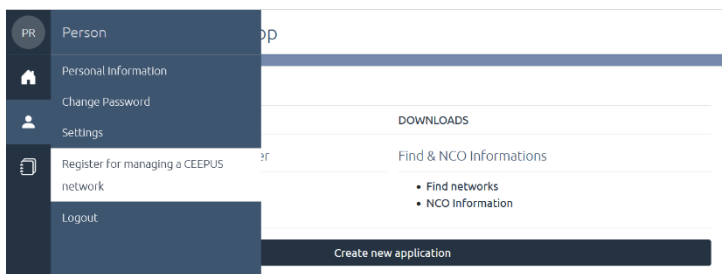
PR

Person

Personal Information

Change Password

Settings

Register for managing a CEEPUS network

Logout

pp

DOWNLOADS

er

Find & NCO Informations

• Find networks
• NCO Information

Create new application